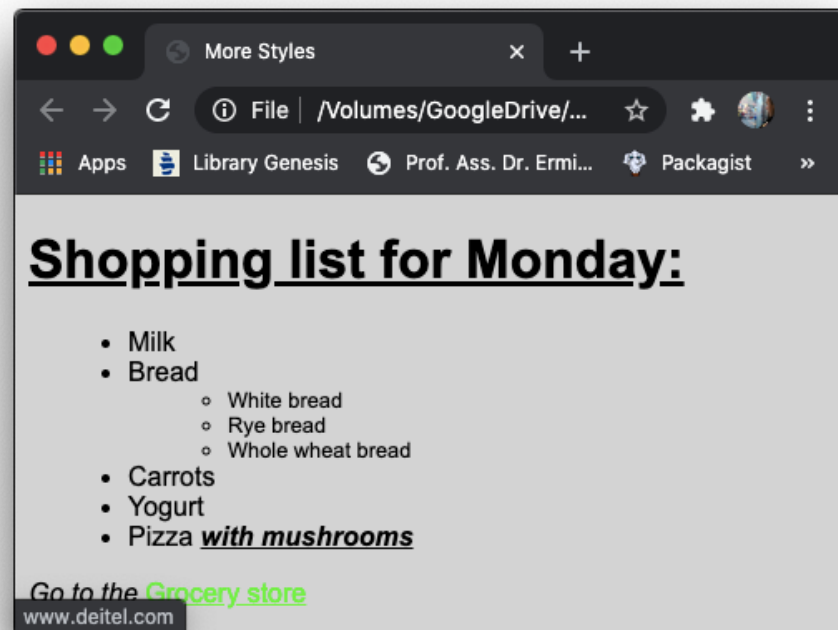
More Styles ×

File | /Volumes/GoogleDrive/...

Apps Library Genesis Prof. Ass. Dr. Ermi... Packagist »

Shopping list for Monday:

- Milk
- Bread
  - White bread
  - Rye bread
  - Whole wheat bread
- Carrots
- Yogurt
- Pizza ***with mushrooms***

*Go to the* Grocery store

www.deitel.com